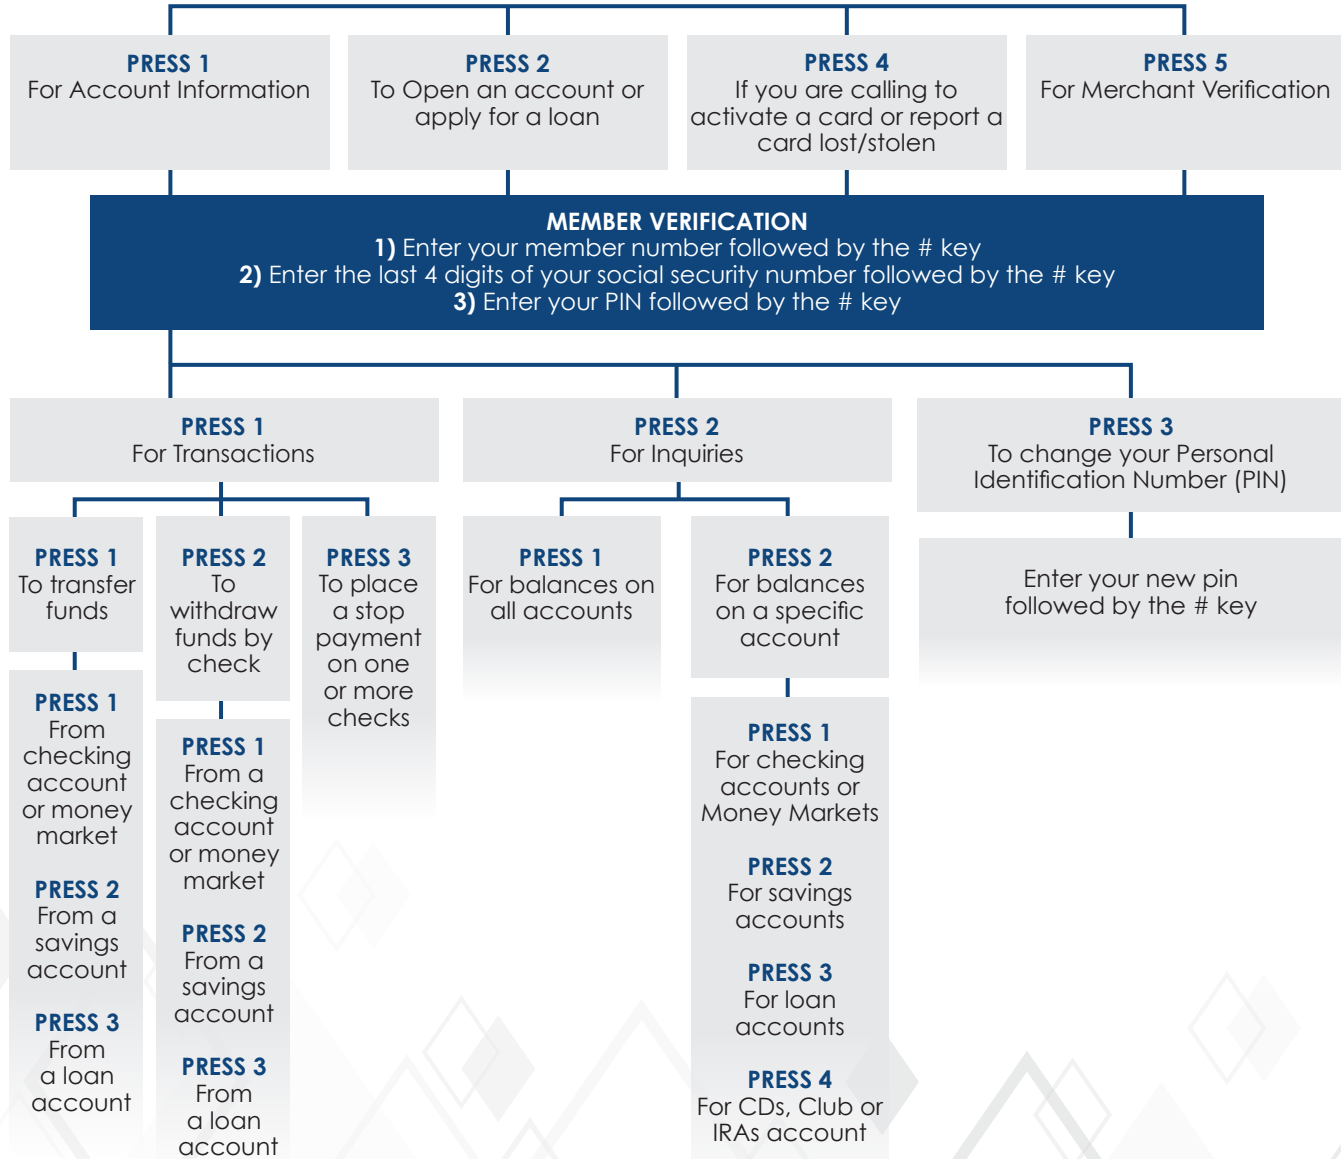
PRESS 1
For Account Information

PRESS 2
To Open an account or apply for a loan

PRESS 4
If you are calling to activate a card or report a card lost/stolen

PRESS 5
For Merchant Verification

MEMBER VERIFICATION
1) Enter your member number followed by the # key
2) Enter the last 4 digits of your social security number followed by the # key
3) Enter your PIN followed by the # key

PRESS 1
For Transactions

PRESS 2
For Inquiries

PRESS 3
To change your Personal Identification Number (PIN)

PRESS 1
To transfer funds

PRESS 2
To withdraw funds by check

PRESS 3
To place a stop payment on one or more checks

PRESS 1
For balances on all accounts

PRESS 2
For balances on a specific account

Enter your new pin followed by the # key

PRESS 1
From checking account or money market

PRESS 2
From a savings account

PRESS 3
From a loan account

PRESS 1
From a checking account or money market

PRESS 2
From a savings account

PRESS 3
From a loan account

PRESS 1
For checking accounts or Money Markets

PRESS 2
For savings accounts

PRESS 3
For loan accounts

PRESS 4
For CDs, Club or IRAs account